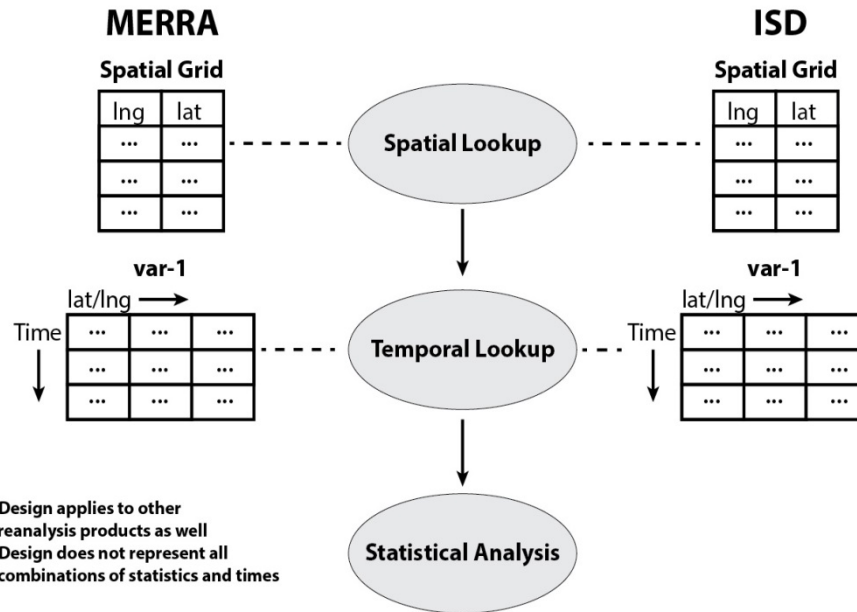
MERRA

Spatial Grid

| lng | lat |
|---|---|
| ... | ... |
| ... | ... |
| ... | ... |

ISD

Spatial Grid

| lng | lat |
|---|---|
| ... | ... |
| ... | ... |
| ... | ... |

Spatial Lookup

var-1

lat/lng

Time

| ... | ... | ... |
|---|---|---|
| ... | ... | ... |
| ... | ... | ... |

Temporal Lookup

var-1

lat/lng

Time

| ... | ... | ... |
|---|---|---|
| ... | ... | ... |
| ... | ... | ... |

Design applies to other reanalysis products as well
Design does not represent all combinations of statistics and times

Statistical Analysis